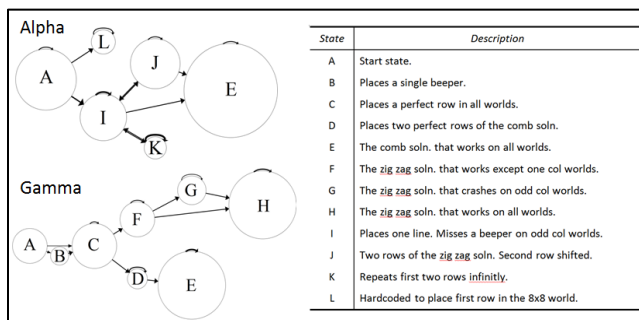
Alpha

L

A

J

E

I

K

Gamma

G

H

F

A

C

B

D

E

| State | Description |
|---|---|
| A | Start state. |
| B | Places a single beeper. |
| C | Places a perfect row in all worlds. |
| D | Places two perfect rows of the comb soln. |
| E | The comb soln. that works on all worlds. |
| F | The zig zag soln. that works except one col worlds. |
| G | The zig zag soln. that crashes on odd col worlds. |
| H | The zig zag soln. that works on all worlds. |
| I | Places one line. Misses a beeper on odd col worlds. |
| J | Two rows of the zig zag soln. Second row shifted. |
| K | Repeats first two rows infinitly. |
| L | Hardcoded to place first row in the 8x8 world. |